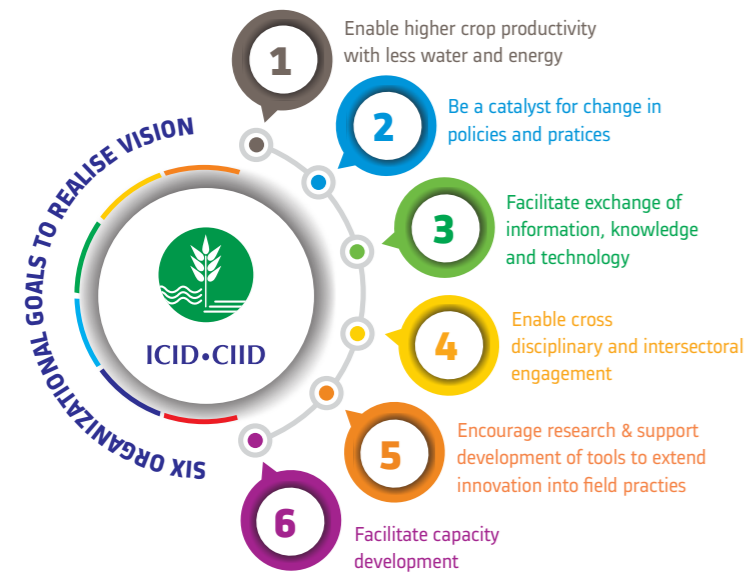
SIX ORGANIZATIONAL GOALS TO REALISE VISION

ICID•CIID

1
Enable higher crop productivity with less water and energy

2
Be a catalyst for change in policies and pratices

3
Facilitate exchange of information, knowledge and technology

4
Enable cross disciplinary and intersectoral engagement

5
Encourage research & support development of tools to extend innovation into field practies

6
Facilitate capacity development